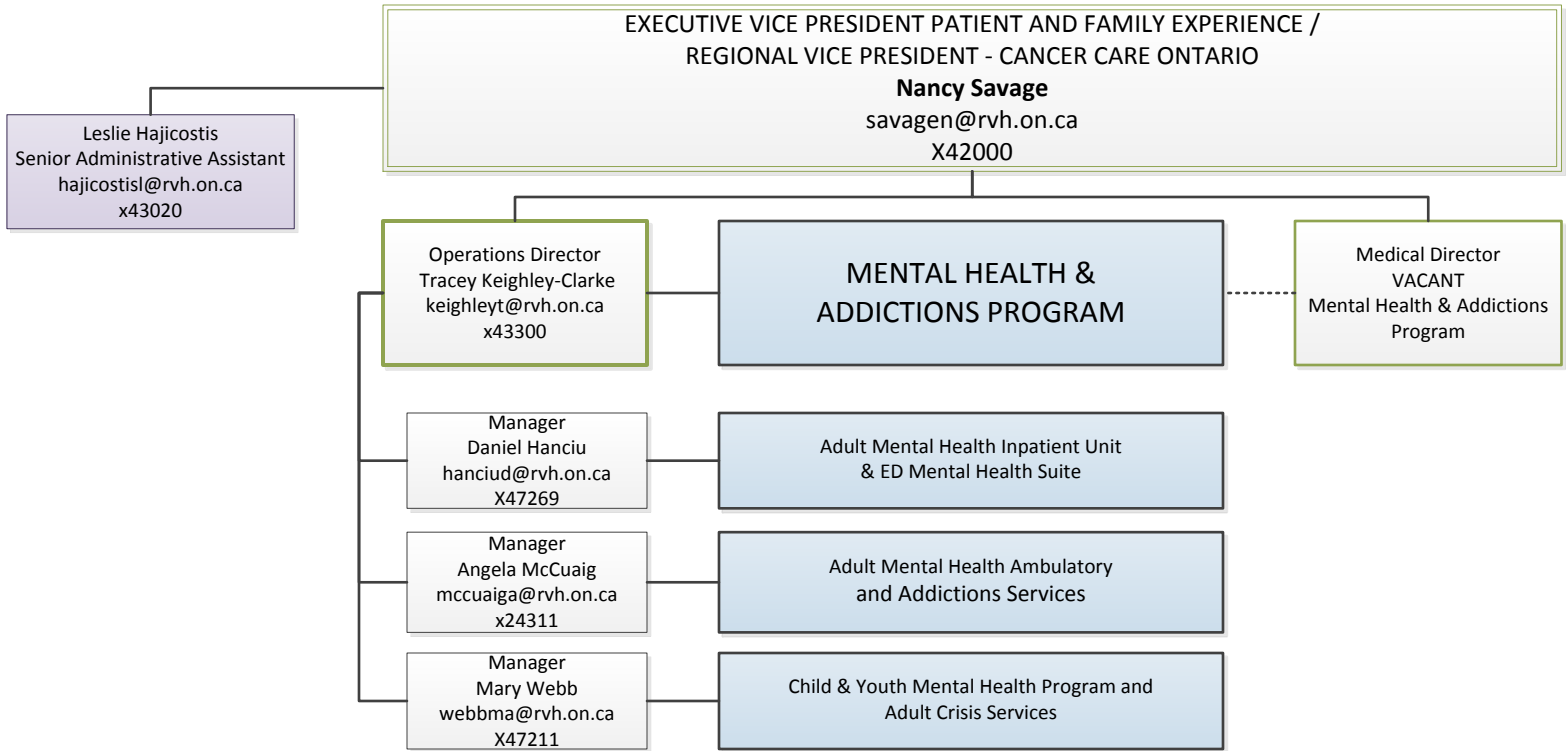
EXECUTIVE VICE PRESIDENT PATIENT AND FAMILY EXPERIENCE / REGIONAL VICE PRESIDENT - CANCER CARE ONTARIO
**Nancy Savage**
savagen@rvh.on.ca
X42000

Leslie Hajicostis
Senior Administrative Assistant
hajicostisl@rvh.on.ca
x43020

Operations Director
Tracey Keighley-Clarke
keighleyt@rvh.on.ca
x43300

MENTAL HEALTH & ADDICTIONS PROGRAM

Medical Director
VACANT
Mental Health & Addictions Program

Manager
Daniel Hanciu
hanciud@rvh.on.ca
X47269

Adult Mental Health Inpatient Unit & ED Mental Health Suite

Manager
Angela McCuaig
mccuaiga@rvh.on.ca
x24311

Adult Mental Health Ambulatory and Addictions Services

Manager
Mary Webb
webbma@rvh.on.ca
X47211

Child & Youth Mental Health Program and Adult Crisis Services